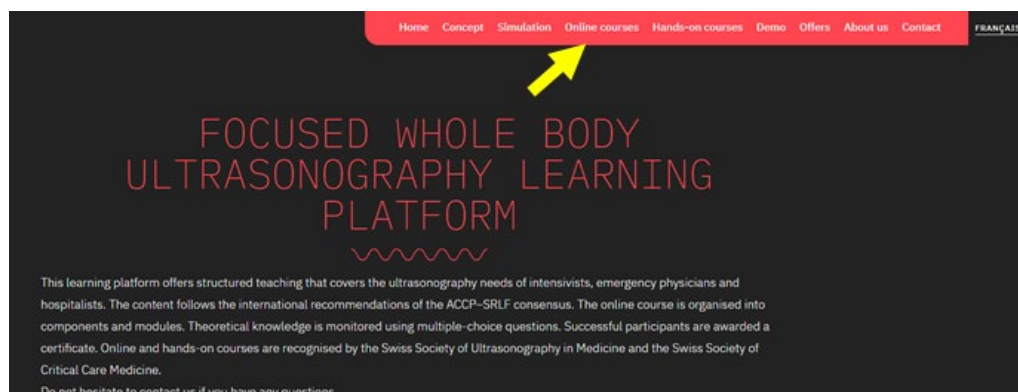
Home Concept Simulation Online courses Hands-on courses Demo Offers About us Contact

FRANÇAIS

FOCUSED WHOLE BODY ULTRASONOGRAPHY LEARNING PLATFORM

This learning platform offers structured teaching that covers the ultrasonography needs of intensivists, emergency physicians and hospitalists. The content follows the international recommendations of the ACCP-SRLF consensus. The online course is organised into components and modules. Theoretical knowledge is monitored using multiple-choice questions. Successful participants are awarded a certificate. Online and hands-on courses are recognised by the Swiss Society of Ultrasonography in Medicine and the Swiss Society of Critical Care Medicine.

Do not hesitate to contact us if you have any questions.